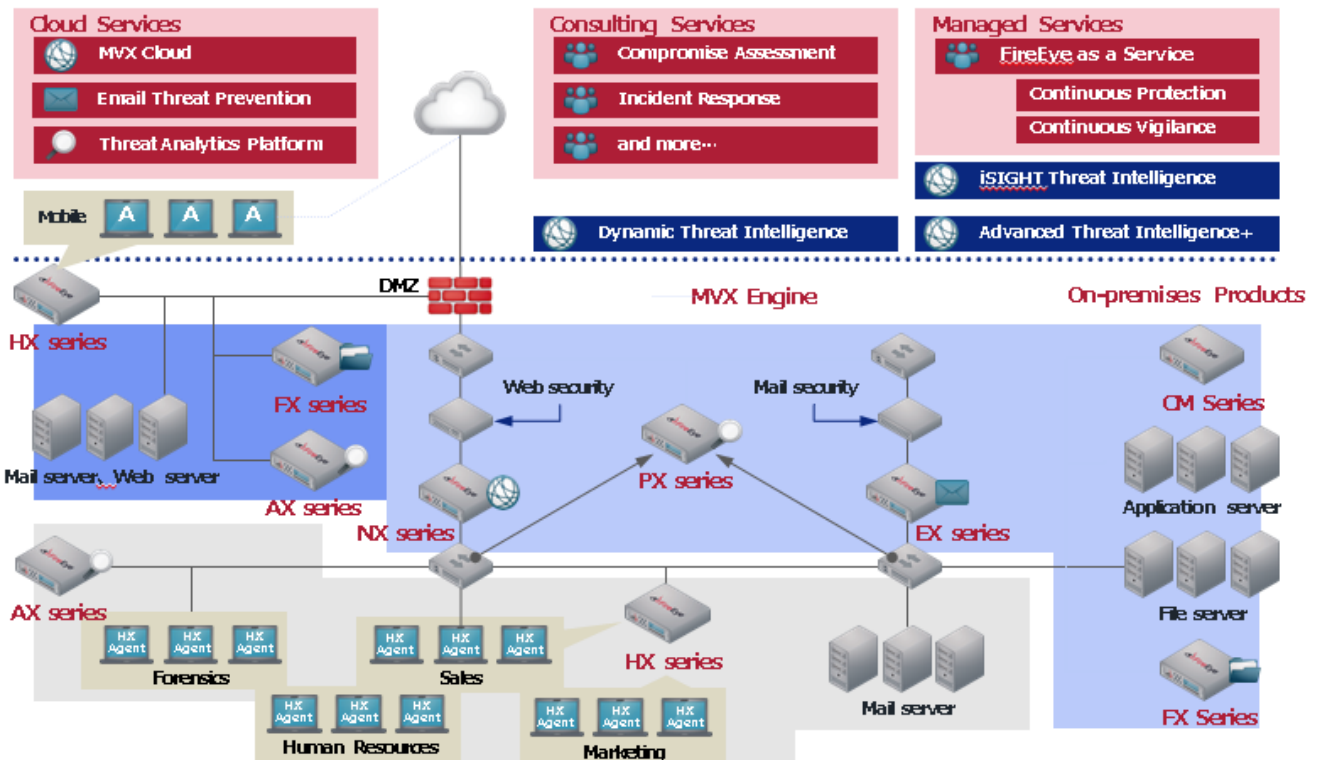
Cloud Services
MVX Cloud
Email Threat Prevention
Threat Analytics Platform

Consulting Services
Compromise Assessment
Incident Response
and more…

Managed Services
FireEye as a Service
Continuous Protection
Continuous Vigilance
iSIGHT Threat Intelligence

Mobile
A A A

Dynamic Threat Intelligence
Advanced Threat Intelligence+

DMZ
MVX Engine
On-premises Products

HX series
FX series
Mail server, Web server
AX series
Web security
Mail security
PX series
NX series
EX series
CM Series
Application server
File server
FX Series

AX series
HX Agent HX Agent HX Agent
Forensics
HX Agent HX Agent HX Agent
Sales
HX series
HX Agent HX Agent HX Agent
Human Resources
HX Agent HX Agent HX Agent
Marketing
Mail server